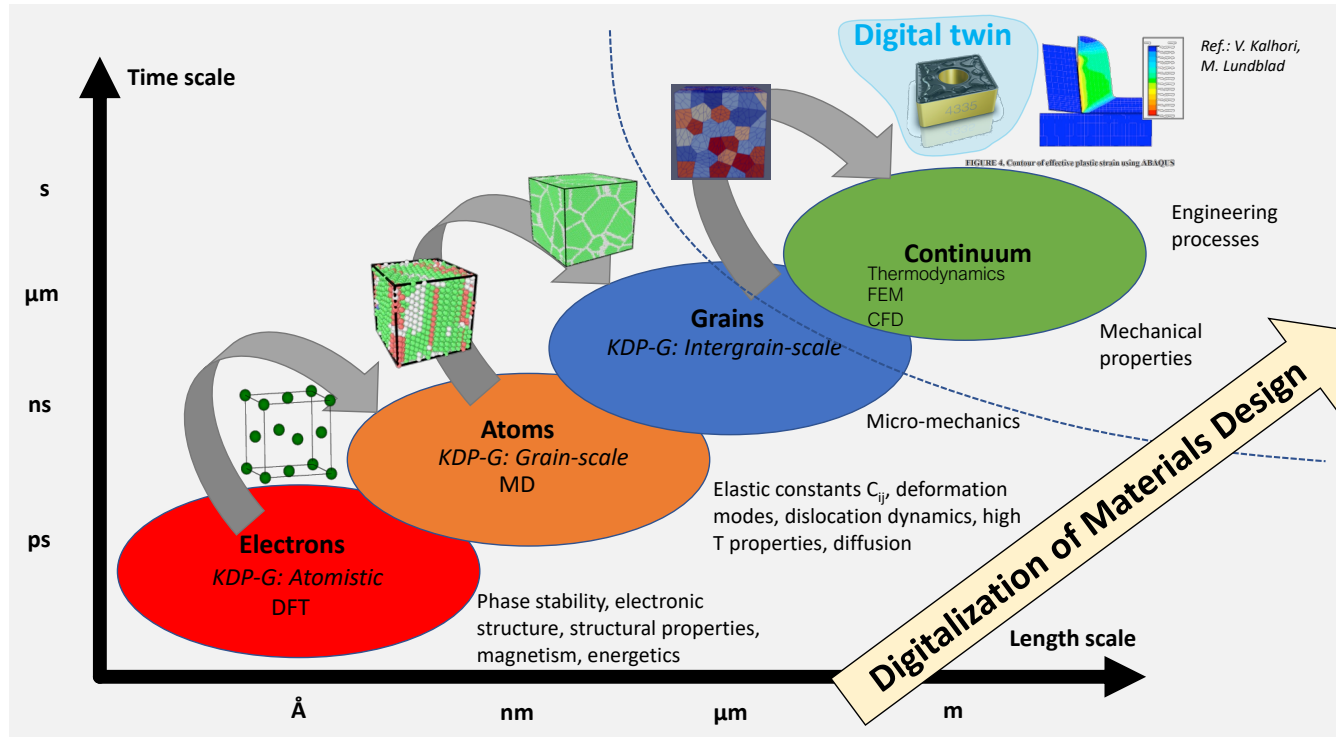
Time scale

s

µm

ns

ps

Digital twin

Ref.: V. Kalhori, M. Lundblad

4335

FIGURE 4. Contour of effective plastic strain using ABAQUS

Continuum
Thermodynamics
FEM
CFD

Engineering processes

Mechanical properties

Grains
KDP-G: Intergrain-scale

Micro-mechanics

Atoms
KDP-G: Grain-scale
MD

Elastic constants $C_{ij}$, deformation modes, dislocation dynamics, high T properties, diffusion

Electrons
KDP-G: Atomistic
DFT

Phase stability, electronic structure, structural properties, magnetism, energetics

Digitalization of Materials Design

Length scale

Å

nm

µm

m